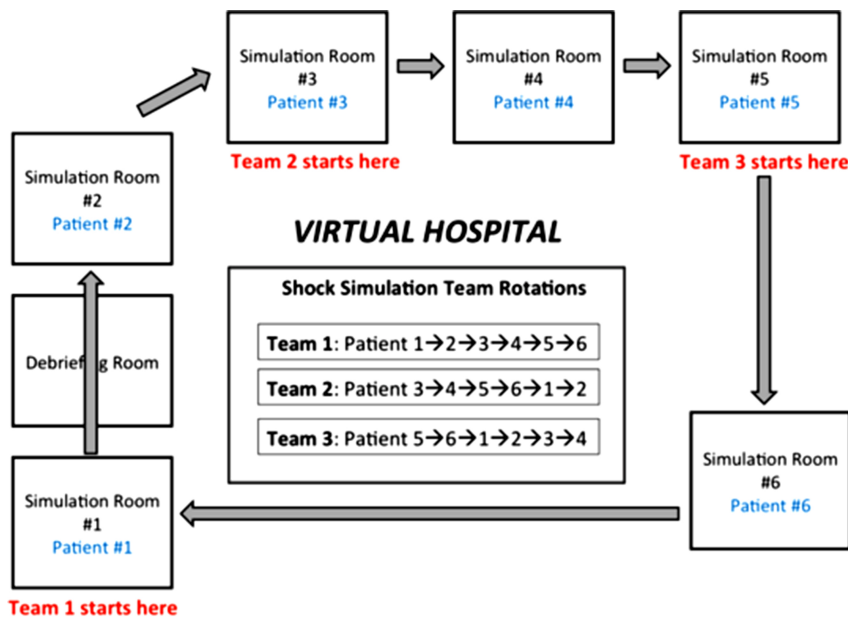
Simulation Room #3
Patient #3

Simulation Room #4
Patient #4

Simulation Room #5
Patient #5

Team 2 starts here

Team 3 starts here

Simulation Room #2
Patient #2

VIRTUAL HOSPITAL

Shock Simulation Team Rotations

**Team 1**: Patient 1→2→3→4→5→6

**Team 2**: Patient 3→4→5→6→1→2

**Team 3**: Patient 5→6→1→2→3→4

Debriefing Room

Simulation Room #6
Patient #6

Simulation Room #1
Patient #1

Team 1 starts here